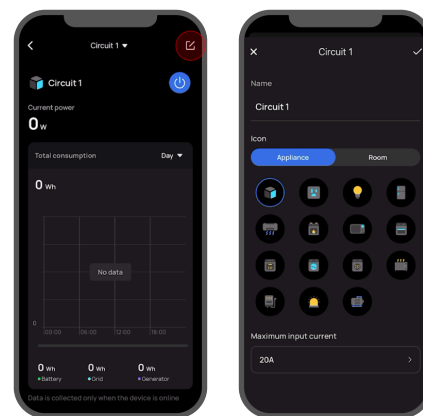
Circuit 1 ▾

Circuit 1

Current power

0 W

Total consumption

Day ▾

0 Wh

No data

0

00:00 06:00 12:00 18:00

0 Wh
Battery

0 Wh
Grid

0 Wh
Generator

Data is collected only when the device is online

Circuit 1

Name

Circuit 1

Icon

Appliance

Room

Maximum input current

20A